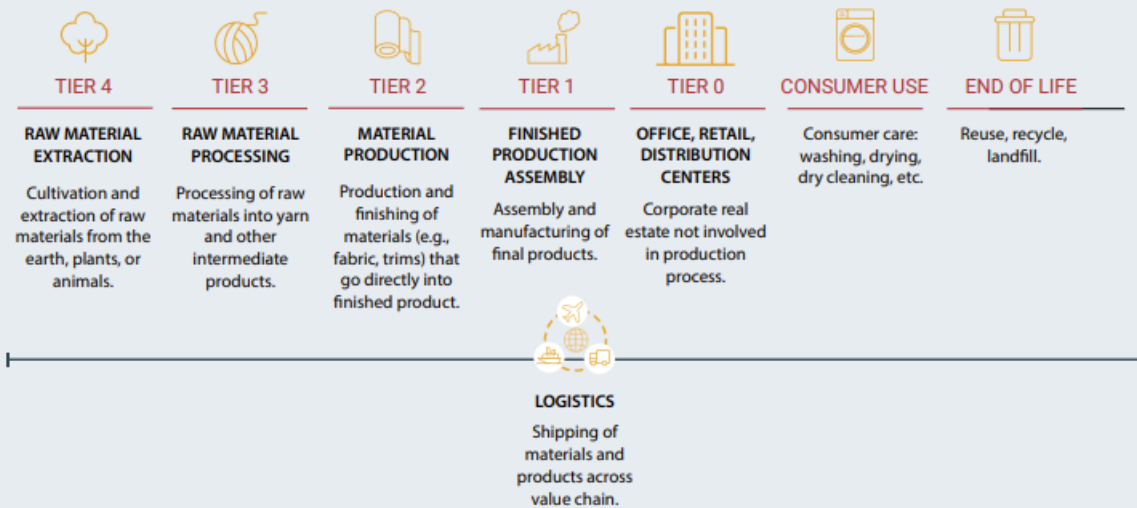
TIER 4

RAW MATERIAL EXTRACTION

Cultivation and extraction of raw materials from the earth, plants, or animals.

TIER 3

RAW MATERIAL PROCESSING

Processing of raw materials into yarn and other intermediate products.

TIER 2

MATERIAL PRODUCTION

Production and finishing of materials (e.g., fabric, trims) that go directly into finished product.

TIER 1

FINISHED PRODUCTION ASSEMBLY

Assembly and manufacturing of final products.

TIER 0

OFFICE, RETAIL, DISTRIBUTION CENTERS

Corporate real estate not involved in production process.

CONSUMER USE

Consumer care: washing, drying, dry cleaning, etc.

END OF LIFE

Reuse, recycle, landfill.

LOGISTICS

Shipping of materials and products across value chain.